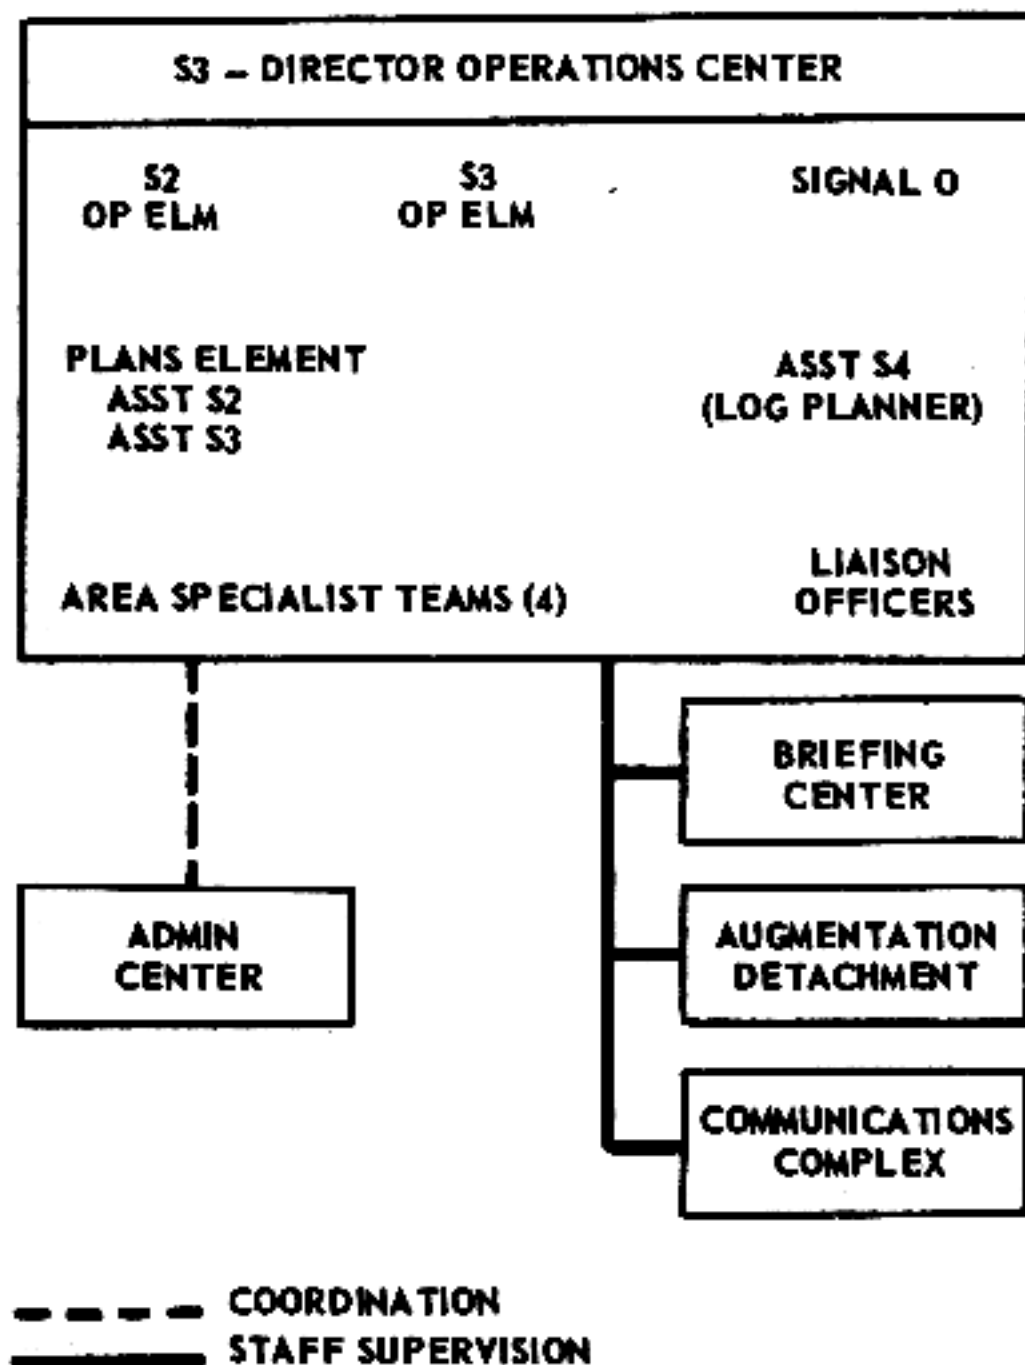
S3 – DIRECTOR OPERATIONS CENTER

S2
OP ELM

S3
OP ELM

SIGNAL O

PLANS ELEMENT
ASST S2
ASST S3

ASST S4
(LOG PLANNER)

AREA SPECIALIST TEAMS (4)

LIAISON
OFFICERS

BRIEFING
CENTER

ADMIN
CENTER

AUGMENTATION
DETACHMENT

COMMUNICATIONS
COMPLEX

COORDINATION
STAFF SUPERVISION